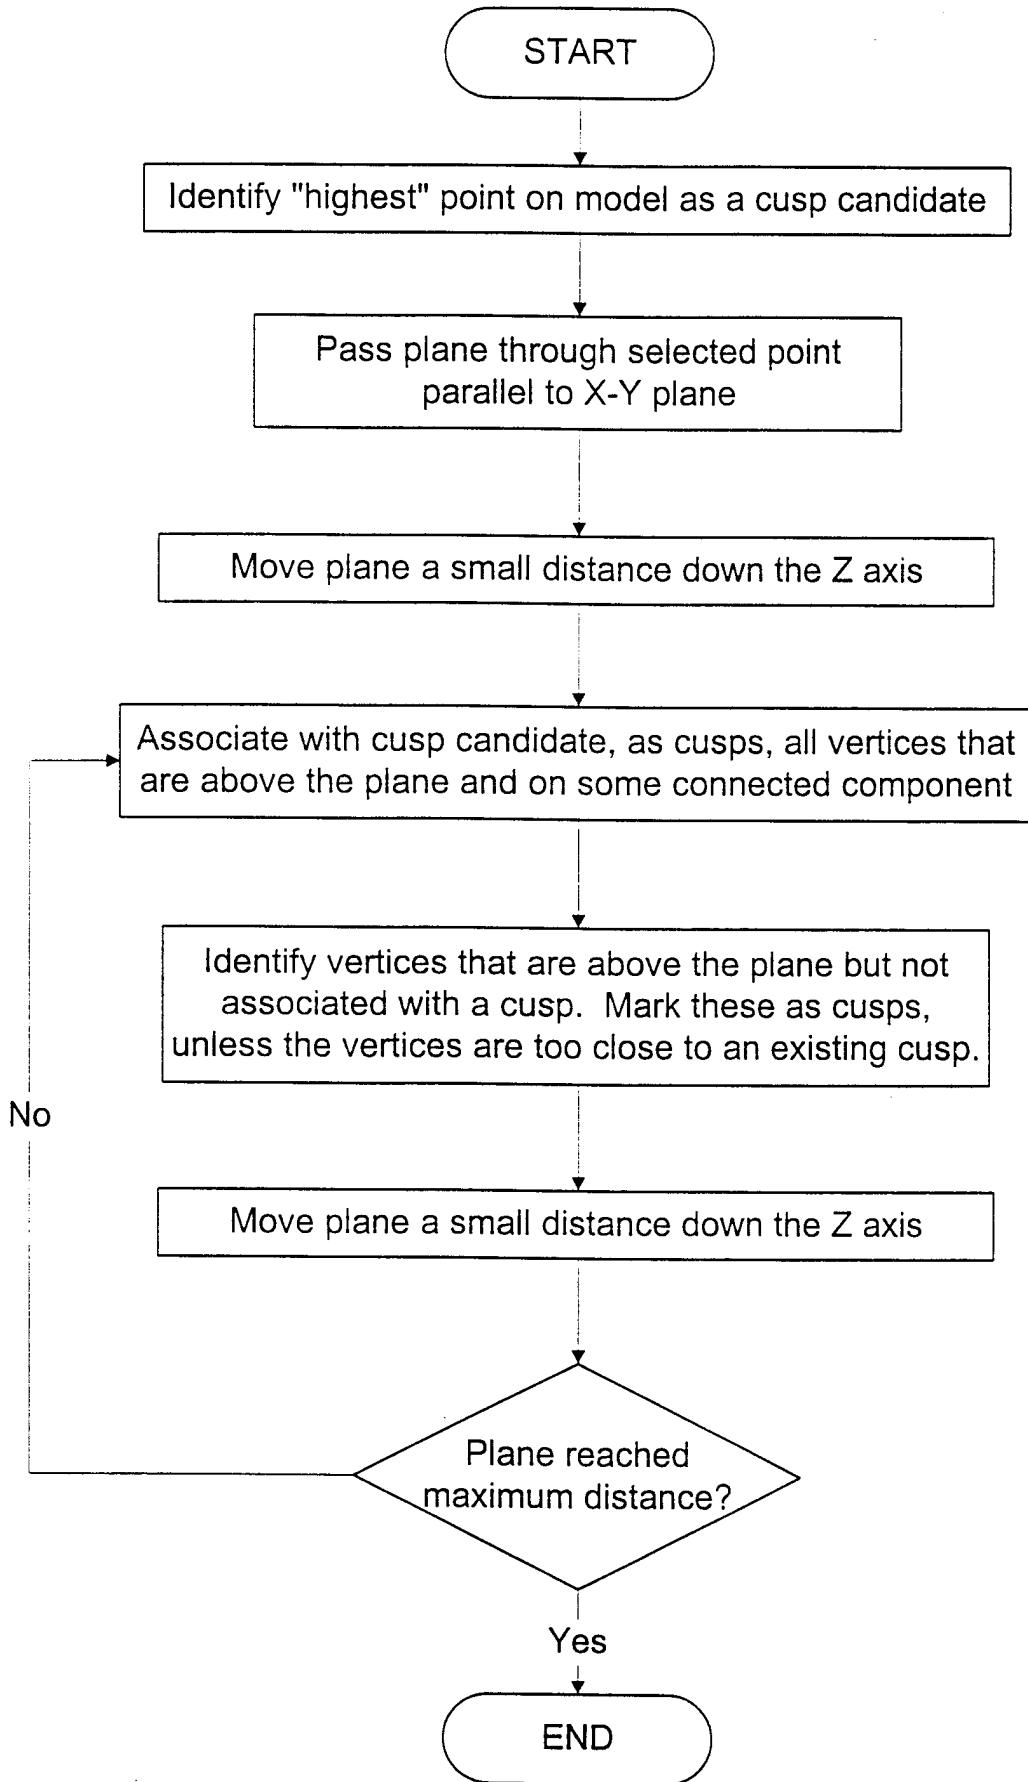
START

Identify "highest" point on model as a cusp candidate

Pass plane through selected point parallel to X-Y plane

Move plane a small distance down the Z axis

Associate with cusp candidate, as cusps, all vertices that are above the plane and on some connected component

Identify vertices that are above the plane but not associated with a cusp. Mark these as cusps, unless the vertices are too close to an existing cusp.

No

Move plane a small distance down the Z axis

Plane reached maximum distance?

Yes

END